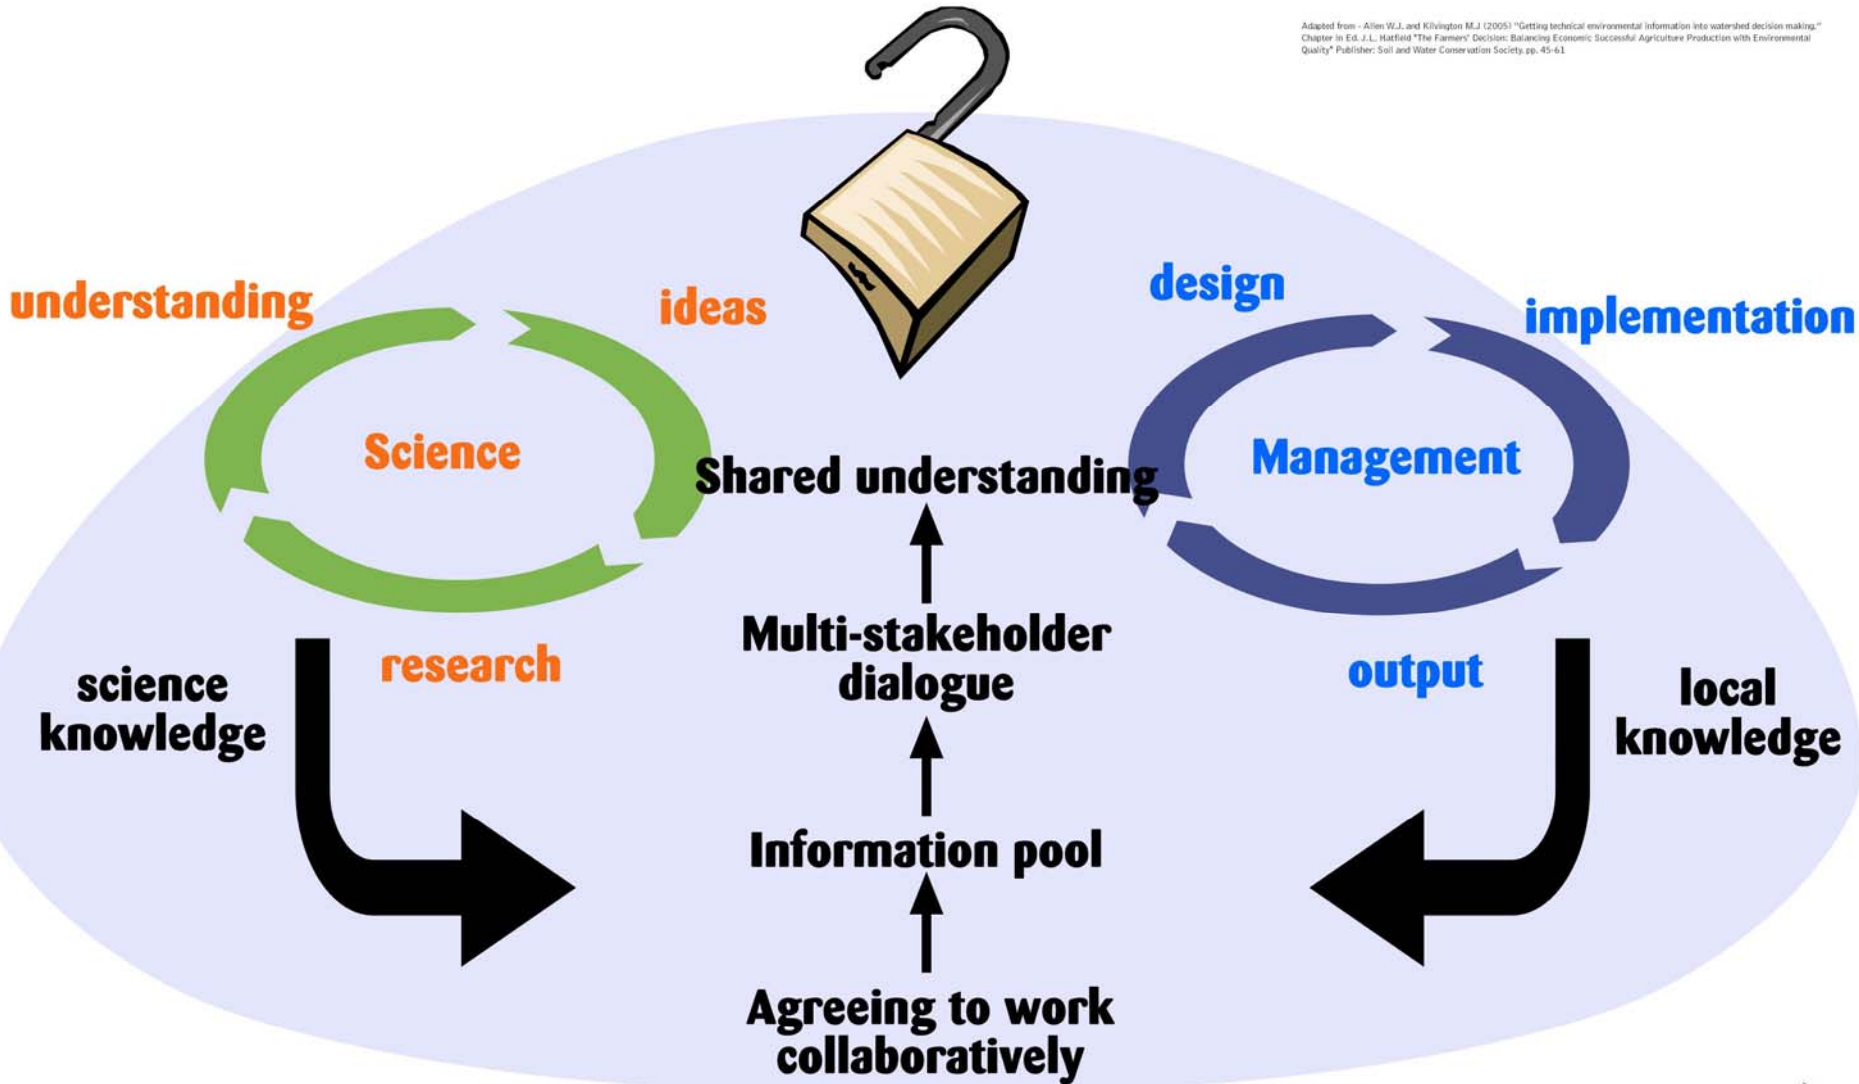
Adapted from - Allen W.J. and Kilvington M.J (2005) "Getting technical environmental information into watershed decision making." Chapter in Ed. J.L. Hatfield "The Farmers' Decision: Balancing Economic Successful Agriculture Production with Environmental Quality" Publisher: Soil and Water Conservation Society. pp. 45-61

understanding

ideas

design

implementation

Science

Shared understanding

Management

Multi-stakeholder dialogue

science knowledge

research

output

local knowledge

Information pool

Agreeing to work collaboratively